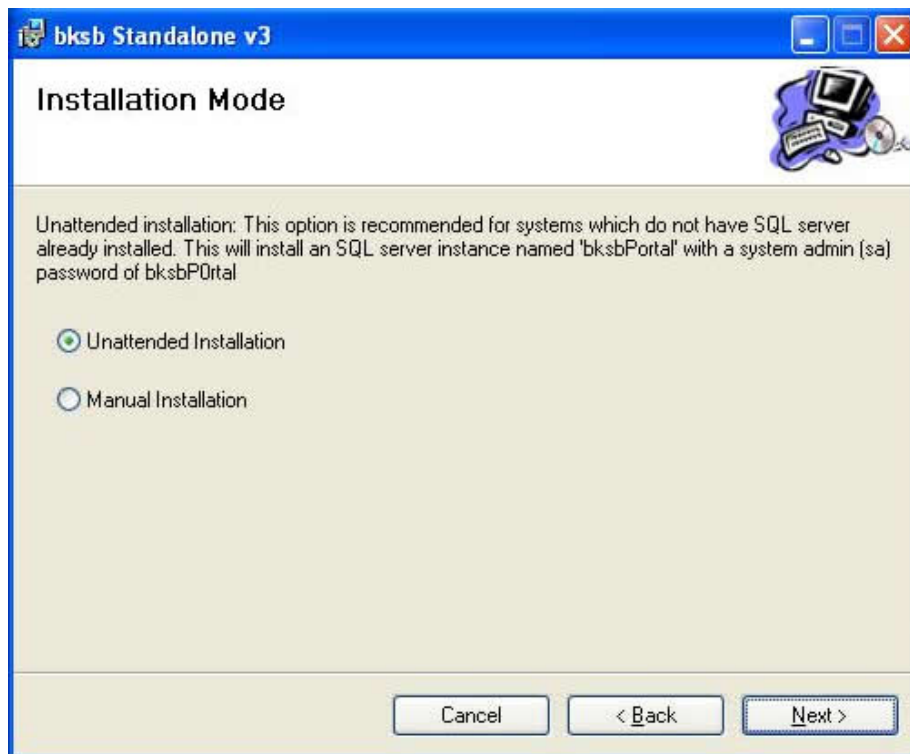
bksb Standalone v3

Installation Mode

Unattended installation: This option is recommended for systems which do not have SQL server already installed. This will install an SQL server instance named 'bksbPortal' with a system admin (sa) password of bksbP0rtal

Unattended Installation

Manual Installation

Cancel

< Back

Next >